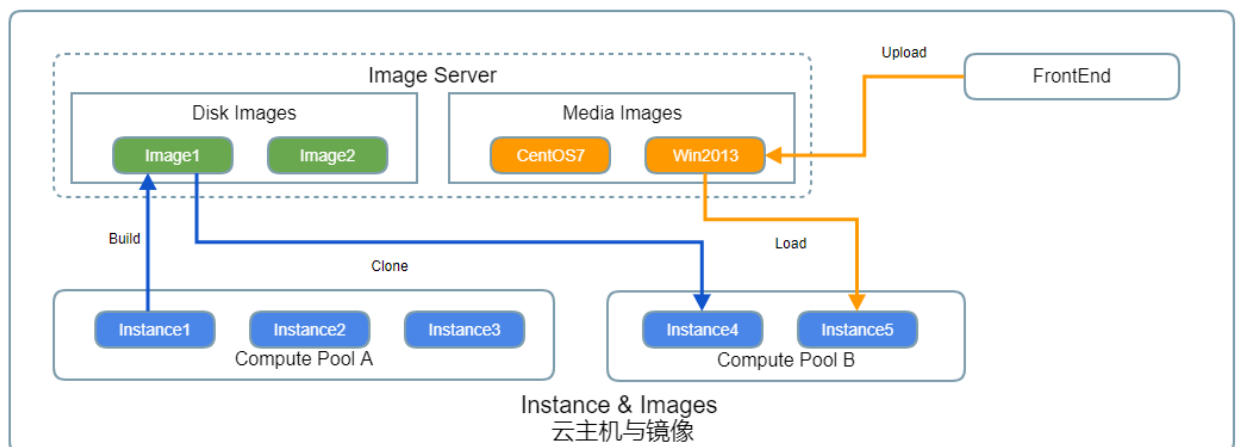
Upload

Image Server

FrontEnd

Disk Images

Image1

Image2

Media Images

CentOS7

Win2013

Build

Load

Clone

Instance1

Instance2

Instance3

Compute Pool A

Instance4

Instance5

Compute Pool B

Instance & Images
云主机与镜像